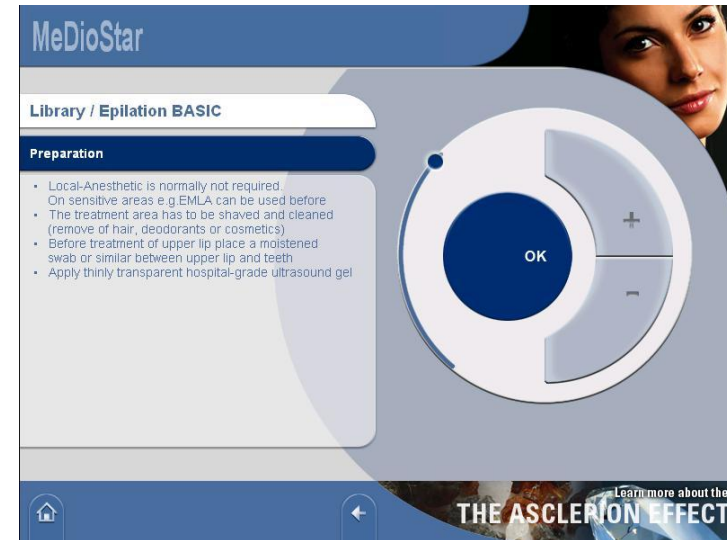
MeDioStar

Library / Epilation BASIC

Preparation

- Local-Anesthetic is normally not required. On sensitive areas e.g.EMLA can be used before
- The treatment area has to be shaved and cleaned (remove of hair, deodorants or cosmetics)
- Before treatment of upper lip place a moistened swab or similar between upper lip and teeth
- Apply thinly transparent hospital-grade ultrasound gel

+

OK

−

Learn more about the

THE ASCLEPION EFFECT